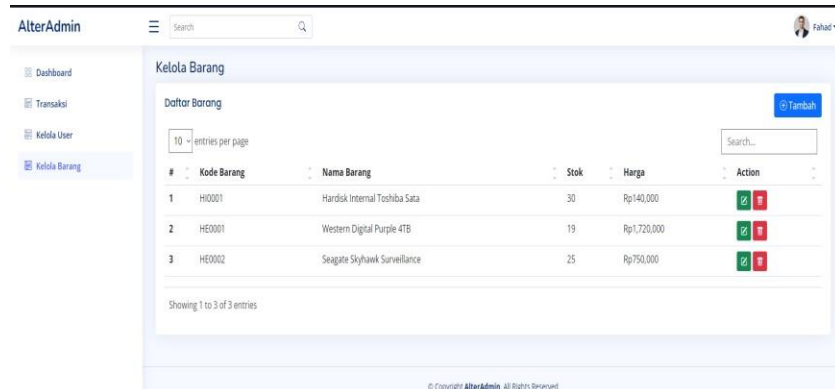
AlterAdmin

Search

Fahad

Dashboard

Transaksi

Kelola User

Kelola Barang

Kelola Barang

Daftar Barang

⊕Tambah

10 entries per page

Search...

| # | Kode Barang | Nama Barang | Stok | Harga | Action |
|---|---|---|---|---|---|
| 1 | HI0001 | Hardisk Internal Toshiba Sata | 30 | Rp140,000 | |
| 2 | HE0001 | Western Digital Purple 4TB | 19 | Rp1,720,000 | |
| 3 | HE0002 | Seagate Skyhawk Surveillance | 25 | Rp750,000 | |

Showing 1 to 3 of 3 entries

© Copyright AlterAdmin. All Rights Reserved